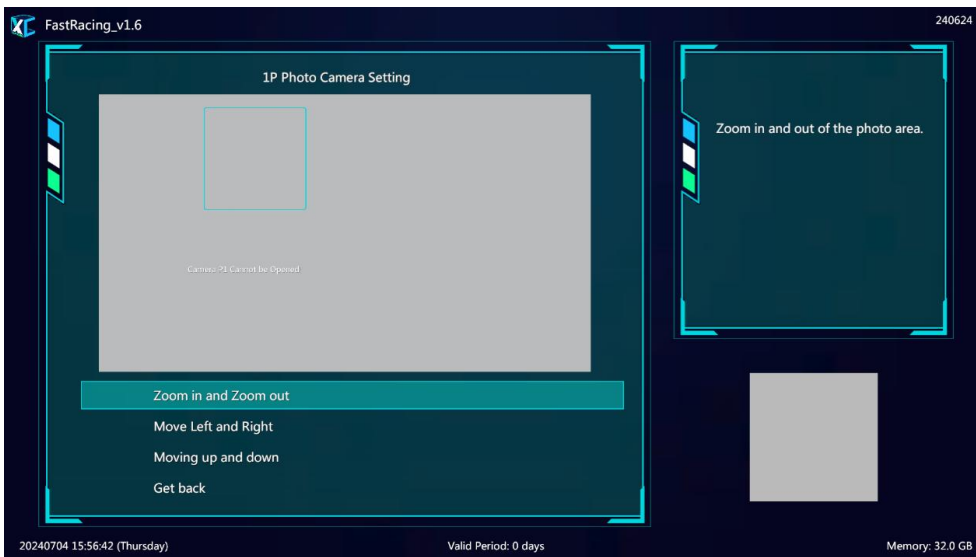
FastRacing_v1.6

240624

1P Photo Camera Setting

Camera: P1 Cannot be Opened

Zoom in and out of the photo area.

Zoom in and Zoom out

Move Left and Right

Moving up and down

Get back

20240704 15:56:42 (Thursday)

Valid Period: 0 days

Memory: 32.0 GB